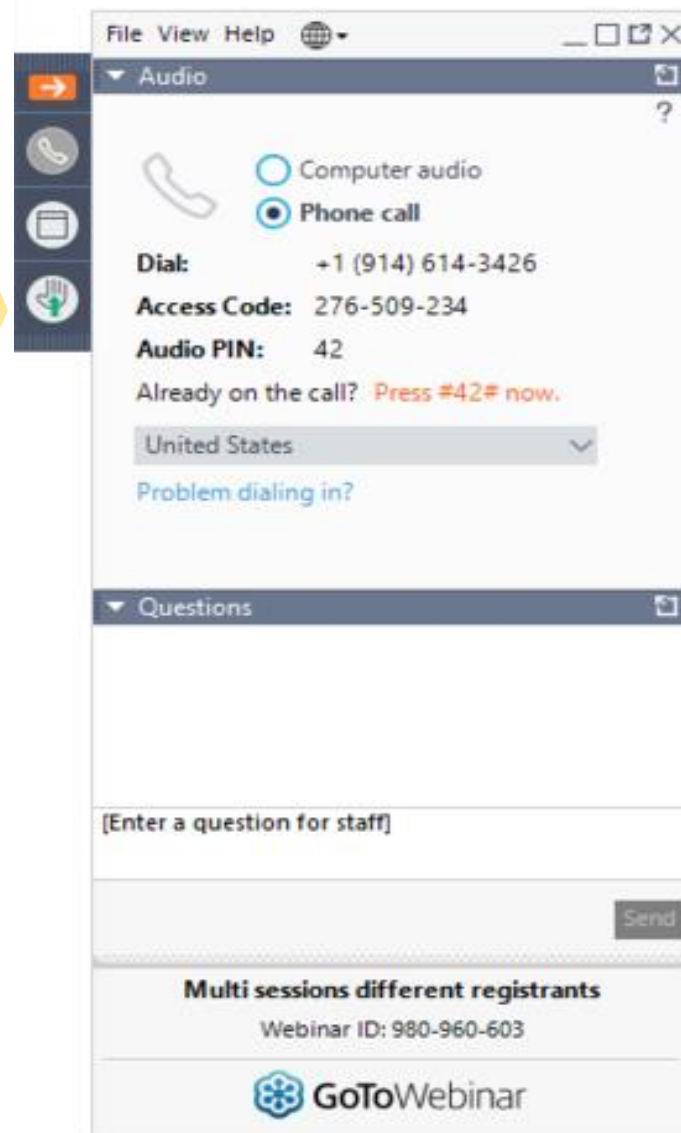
File View Help

Audio

?

Computer audio

Phone call

Dial: +1 (914) 614-3426

Access Code: 276-509-234

Audio PIN: 42

Already on the call? Press #42# now.

United States

Problem dialing in?

Questions

[Enter a question for staff]

Send

Multi sessions different registrants

Webinar ID: 980-960-603

GoToWebinar